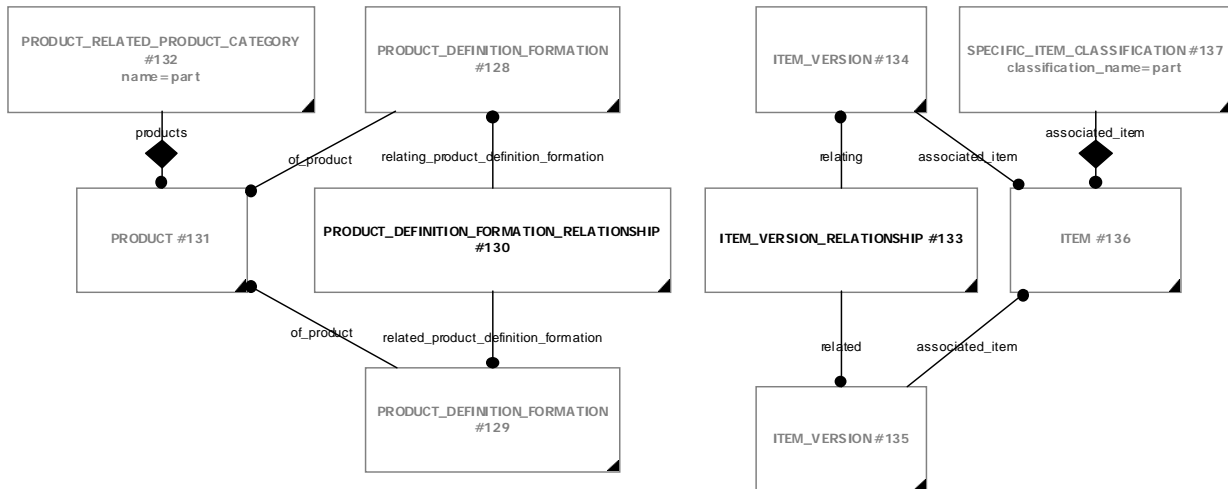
PRODUCT_RELATED_PRODUCT_CATEGORY #132 name=part

PRODUCT_DEFINITION_FORMATION #128

ITEM_VERSION #134

SPECIFIC_ITEM_CLASSIFICATION #137 classification_name=part

products

of_product

relating_product_definition_formation

relating

associated_item

associated_item

PRODUCT #131

PRODUCT_DEFINITION_FORMATION_RELATIONSHIP #130

ITEM_VERSION_RELATIONSHIP #133

ITEM #136

of_product

related_product_definition_formation

related

associated_item

PRODUCT_DEFINITION_FORMATION #129

ITEM_VERSION #135